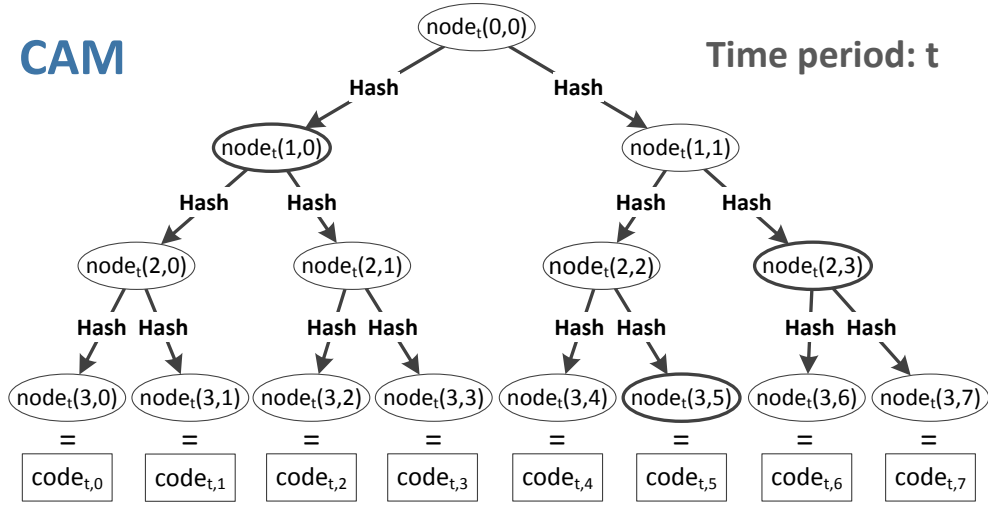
CAM

Time period: t

node$_t$(0,0)

Hash Hash

node$_t$(1,0)

node$_t$(1,1)

Hash Hash Hash Hash

node$_t$(2,0)

node$_t$(2,1)

node$_t$(2,2)

node$_t$(2,3)

Hash Hash Hash Hash Hash Hash Hash Hash

node$_t$(3,0) node$_t$(3,1) node$_t$(3,2) node$_t$(3,3) node$_t$(3,4) node$_t$(3,5) node$_t$(3,6) node$_t$(3,7)

= = = = = = = =

code$_{t,0}$ code$_{t,1}$ code$_{t,2}$ code$_{t,3}$ code$_{t,4}$ code$_{t,5}$ code$_{t,6}$ code$_{t,7}$